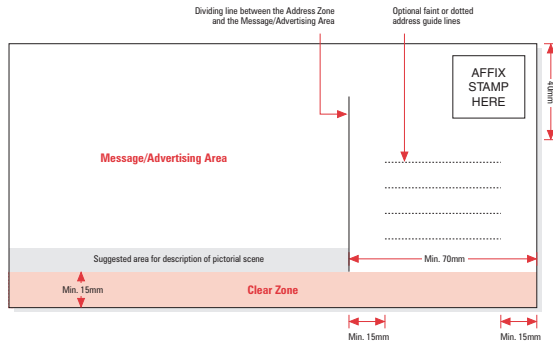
Dividing line between the Address Zone and the Message/Advertising Area

Optional faint or dotted address guide lines

AFFIX STAMP HERE

40mm

Message/Advertising Area

Suggested area for description of pictorial scene

Min. 70mm

Min. 15mm

Clear Zone

Min. 15mm

Min. 15mm